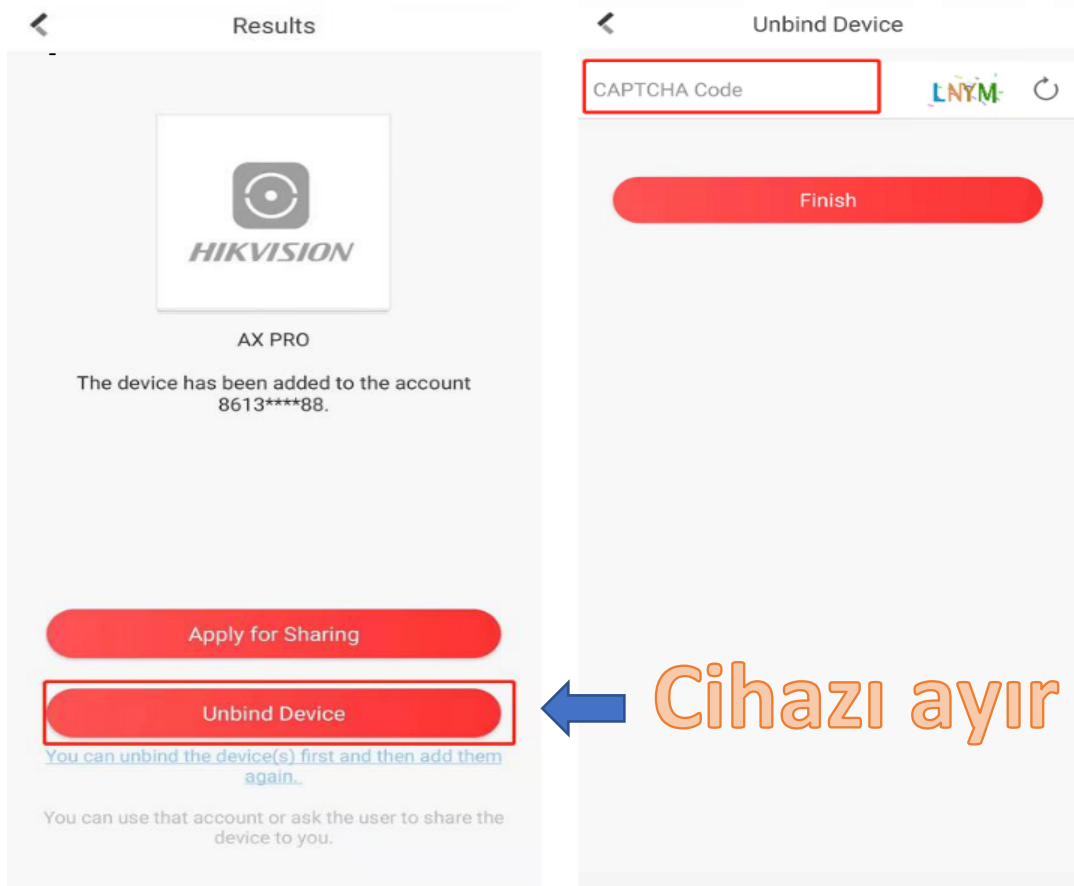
Results

HIKVISION

AX PRO

The device has been added to the account 8613****88.

Apply for Sharing

Unbind Device

You can unbind the device(s) first and then add them again.

You can use that account or ask the user to share the device to you.

Unbind Device

CAPTCHA Code

LNYM

Finish

Cihazı ayır